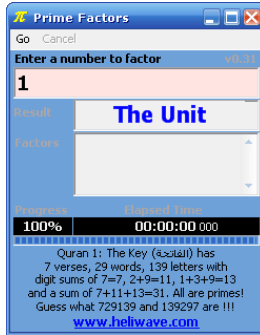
π Prime Factors

Go Cancel

Enter a number to factor v0.31

1

Result The Unit

Factors

Progress Elapsed Time

100% 00:00:00 000

Quran 1: The Key (الفاتحة) has 7 verses, 29 words, 139 letters with digit sums of 7=7, 2+9=11, 1+3+9=13 and a sum of 7+11+13=31. All are primes! Guess what 729139 and 139297 are !!!

www.heliwave.com